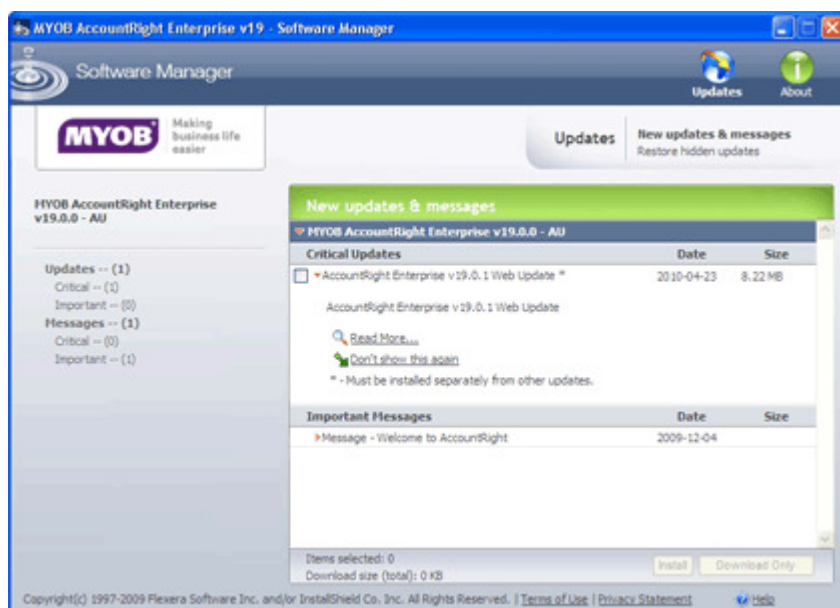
MYOB AccountRight Enterprise v19 - Software Manager

Software Manager

Updates About

MYOB Making business life easier

Updates

New updates & messages
Restore hidden updates

MYOB AccountRight Enterprise v19.0.0 - AU

Updates -- (1)
Critical -- (1)
Important -- (0)
Messages -- (1)
Critical -- (0)
Important -- (1)

New updates & messages

MYOB AccountRight Enterprise v19.0.0 - AU

| Critical Updates | Date | Size |
|---|---|---|
| AccountRight Enterprise v19.0.1 Web Update * | 2010-04-23 | 8.22 MB |

AccountRight Enterprise v19.0.1 Web Update

Read More...

Don't show this again

* - Must be installed separately from other updates.

| Important Messages | Date | Size |
|---|---|---|
| Message - Welcome to AccountRight | 2009-12-04 | |

Items selected: 0
Download size (total): 0 KB

Install Download Only

Copyright(c) 1997-2009 Flexera Software Inc. and/or InstallShield Co. Inc. All Rights Reserved. | Terms of Use | Privacy Statement

Help